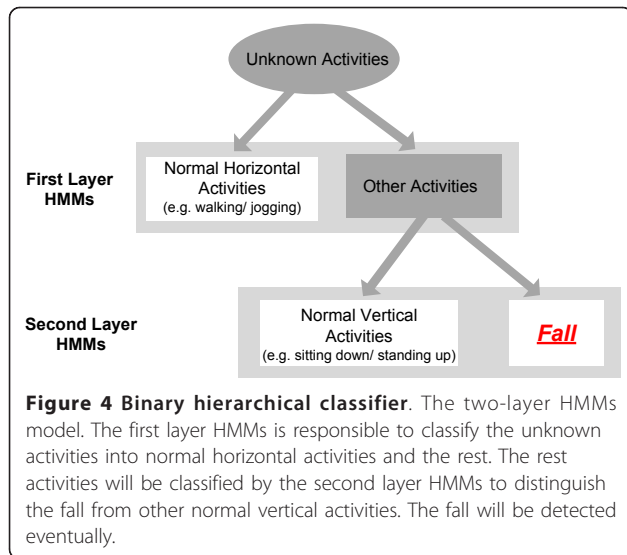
Unknown Activities

First Layer HMMs

Normal Horizontal Activities
(e.g. walking/ jogging)

Other Activities

Second Layer HMMs

Normal Vertical Activities
(e.g. sitting down/ standing up)

Fall

**Figure 4 Binary hierarchical classifier**. The two-layer HMMs model. The first layer HMMs is responsible to classify the unknown activities into normal horizontal activities and the rest. The rest activities will be classified by the second layer HMMs to distinguish the fall from other normal vertical activities. The fall will be detected eventually.